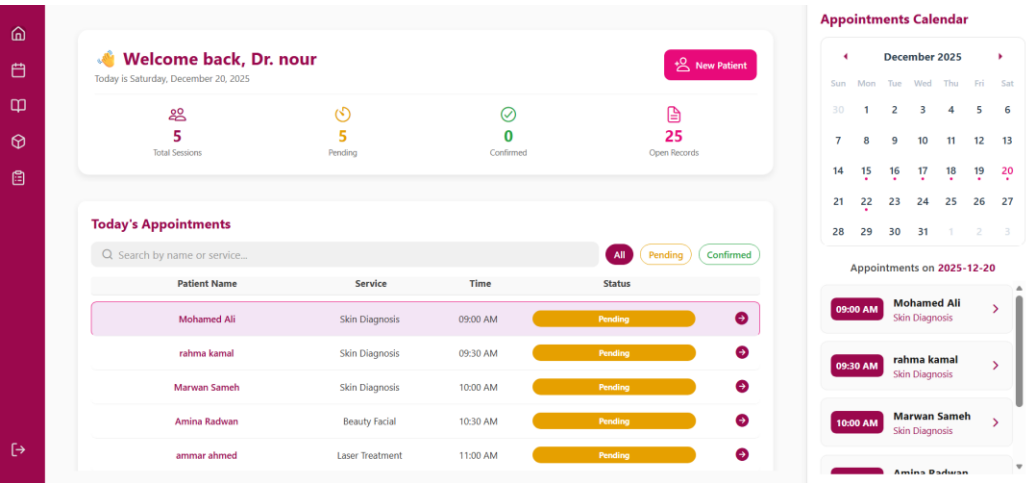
Welcome back, Dr. nour
Today is Saturday, December 20, 2025

New Patient

5
Total Sessions

5
Pending

0
Confirmed

25
Open Records

Today's Appointments

Search by name or service...

All | Pending | Confirmed

| Patient Name | Service | Time | Status |
|---|---|---|---|
| Mohamed Ali | Skin Diagnosis | 09:00 AM | Pending |
| rahma kamal | Skin Diagnosis | 09:30 AM | Pending |
| Marwan Sameh | Skin Diagnosis | 10:00 AM | Pending |
| Amina Radwan | Beauty Facial | 10:30 AM | Pending |
| ammar ahmed | Laser Treatment | 11:00 AM | Pending |

Appointments Calendar

December 2025

| Sun | Mon | Tue | Wed | Thu | Fri | Sat |
|---|---|---|---|---|---|---|
| 30 | 1 | 2 | 3 | 4 | 5 | 6 |
| 7 | 8 | 9 | 10 | 11 | 12 | 13 |
| 14 | 15 | 16 | 17 | 18 | 19 | 20 |
| 21 | 22 | 23 | 24 | 25 | 26 | 27 |
| 28 | 29 | 30 | 31 | 1 | 2 | 3 |

Appointments on 2025-12-20

09:00 AM Mohamed Ali Skin Diagnosis
09:30 AM rahma kamal Skin Diagnosis
10:00 AM Marwan Sameh Skin Diagnosis
Amina Radwan